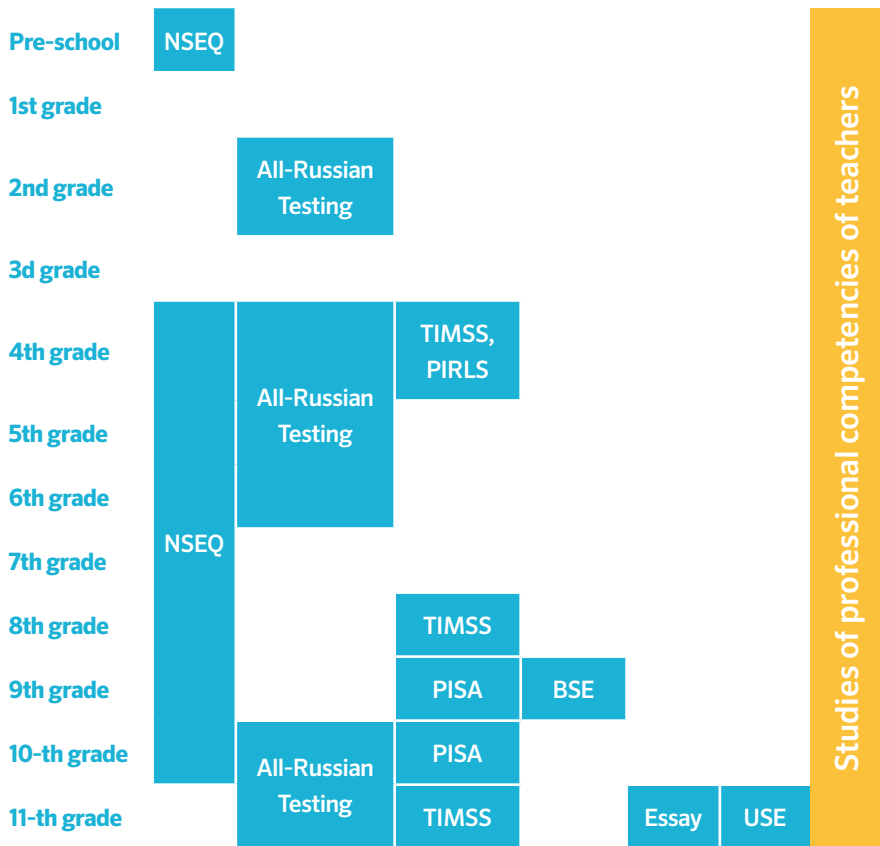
Pre-school
NSEQ
1st grade
2nd grade
All-Russian Testing
3d grade
4th grade
TIMSS, PIRLS
All-Russian Testing
5th grade
6th grade
NSEQ
7th grade
8th grade
TIMSS
9th grade
PISA
BSE
10-th grade
PISA
All-Russian Testing
11-th grade
TIMSS
Essay
USE
Studies of professional competencies of teachers